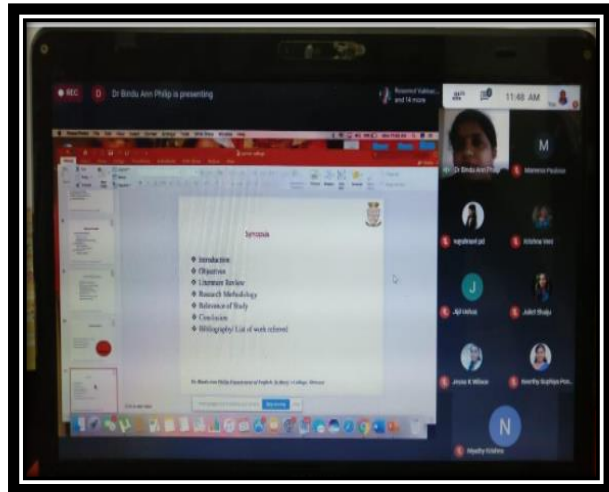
REC

D Dr Bindu Ann Philip is presenting

Rosemol Vakkan and 14 more

11:48 AM

Synopsis

Introduction
Objectives
Literature Review
Research Methodology
Relevance of Study
Conclusion
Bibliography/ List of work referred

Dr Bindu Ann Philip, Department of English, St Mary's College, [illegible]

Dr Bindu Ann Philip

M

Mareena Paulose

vyshnavi pd

Krishna Veni

J

Jiji Vellos

Juliet Shaju

Jessa K Wilson

Neethu Sophiya Pon...

N

Neethu Krishna